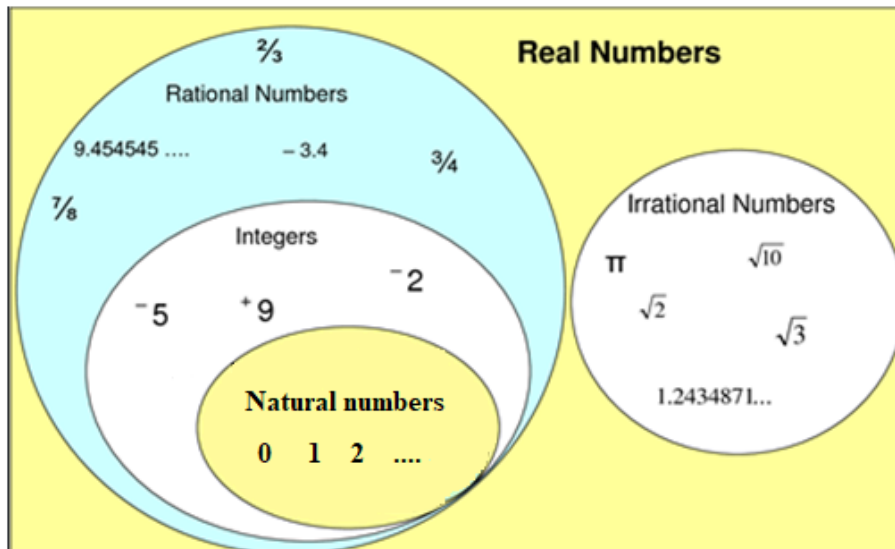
Real Numbers

$\frac{2}{3}$

Rational Numbers

9.454545 ....

– 3.4

$\frac{3}{4}$

$\frac{7}{8}$

Integers

$^-2$

$^-5$

$^+9$

Natural numbers

0 1 2 ....

Irrational Numbers

π

$\sqrt{10}$

$\sqrt{2}$

$\sqrt{3}$

1.2434871...